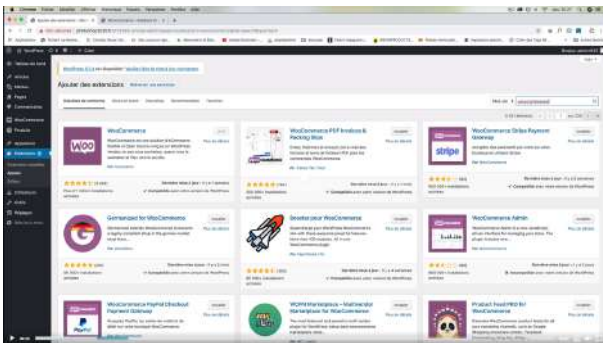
Ajouter des extensions

WooCommerce

WooCommerce PDF Invoices & Packing Slips

WooCommerce Stripe Payment Gateway

Generated for WooCommerce

Booster pour WooCommerce

WooCommerce Admin

WooCommerce PayPal Checkout Payment Gateway

WCFM Marketplace – Multivendor Marketplace for WooCommerce

Product Feed PRO for WooCommerce

Installer

Plus de détails

stripe

Woo